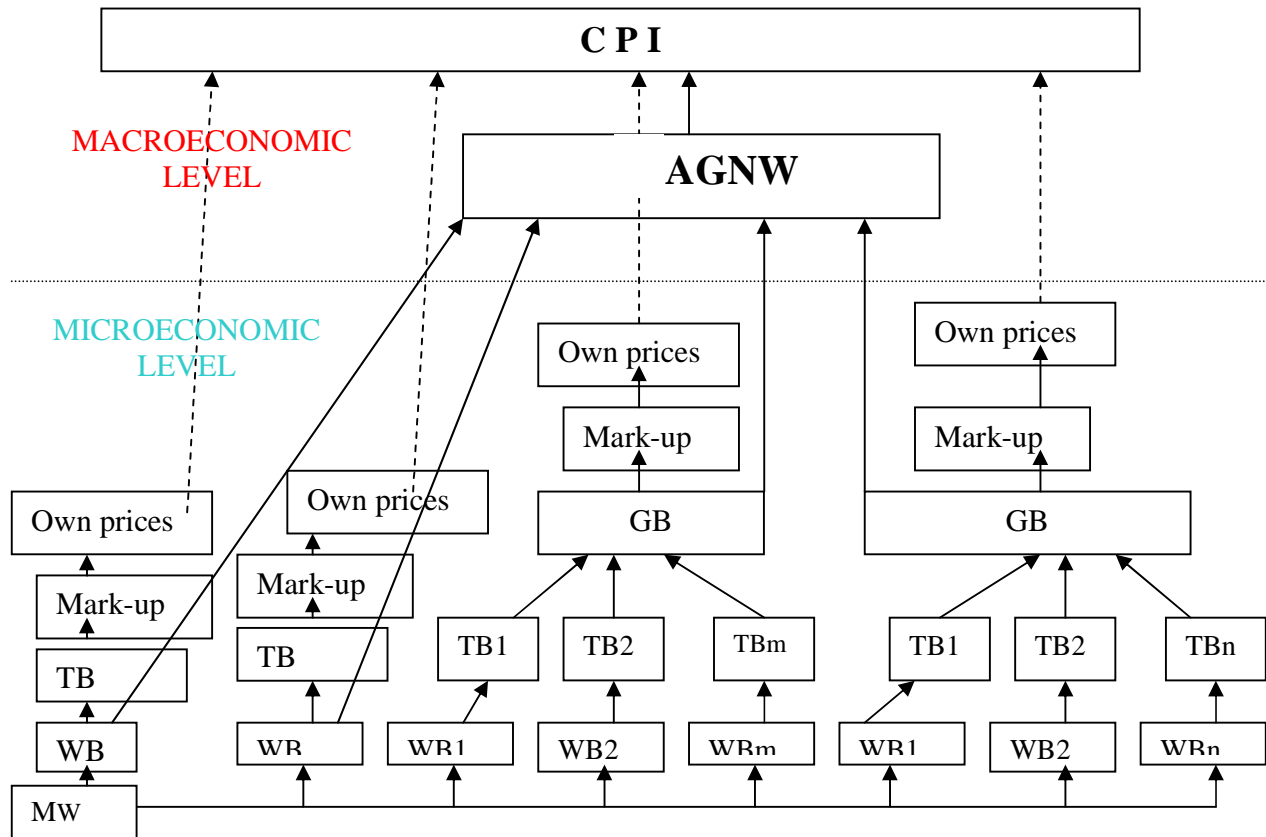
C P I

MACROECONOMIC LEVEL

AGNW

MICROECONOMIC LEVEL

Own prices

Own prices

Mark-up

Mark-up

Own prices

Own prices

GB

GB

Mark-up

Mark-up

TB1

TB2

TBm

TB1

TB2

TBn

TB

TB

WB

WB

WB1

WB2

WBm

WB1

WB2

WBn

MW